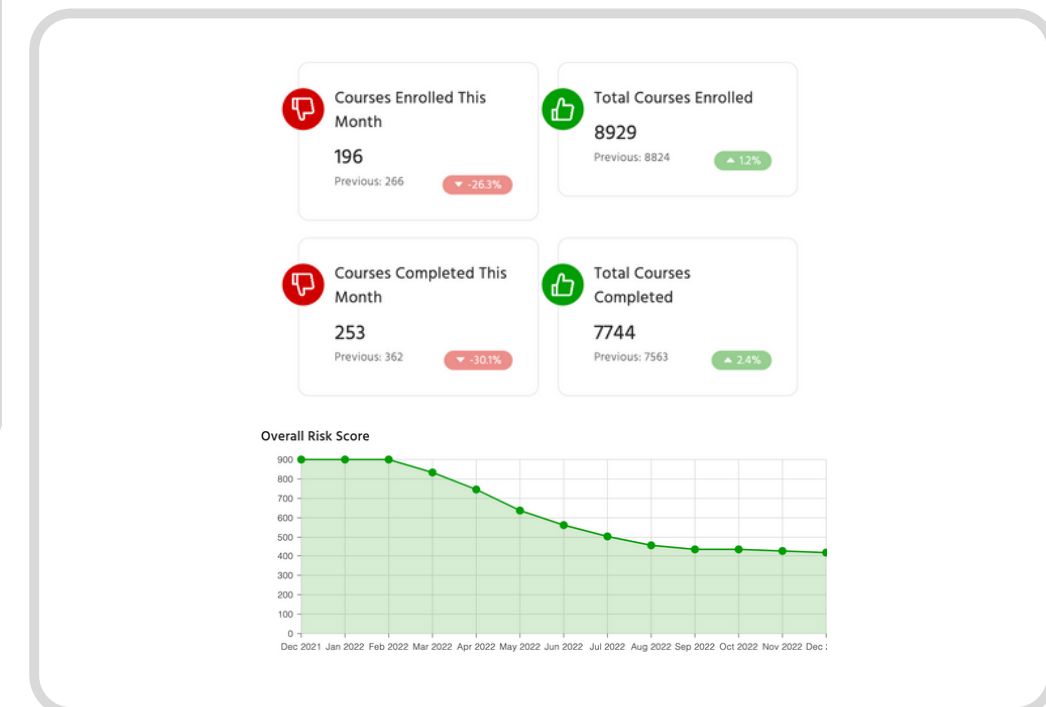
Courses Enrolled This Month

196

Previous: 266

▼ -26.3%

Total Courses Enrolled

8929

Previous: 8824

▲ 1.2%

Courses Completed This Month

253

Previous: 362

▼ -30.1%

Total Courses Completed

7744

Previous: 7563

▲ 2.4%

Overall Risk Score

900
800
700
600
500
400
300
200
100
0

Dec 2021 Jan 2022 Feb 2022 Mar 2022 Apr 2022 May 2022 Jun 2022 Jul 2022 Aug 2022 Sep 2022 Oct 2022 Nov 2022 Dec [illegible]